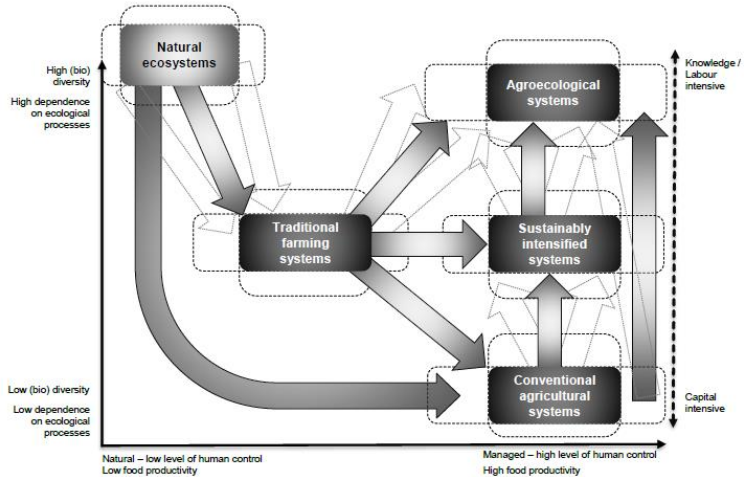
High (bio) diversity

High dependence on ecological processes

Natural ecosystems

Agroecological systems

Knowledge / Labour intensive

Traditional farming systems

Sustainably intensified systems

Low (bio) diversity

Low dependence on ecological processes

Conventional agricultural systems

Capital intensive

Natural – low level of human control
Low food productivity

Managed – high level of human control
High food productivity